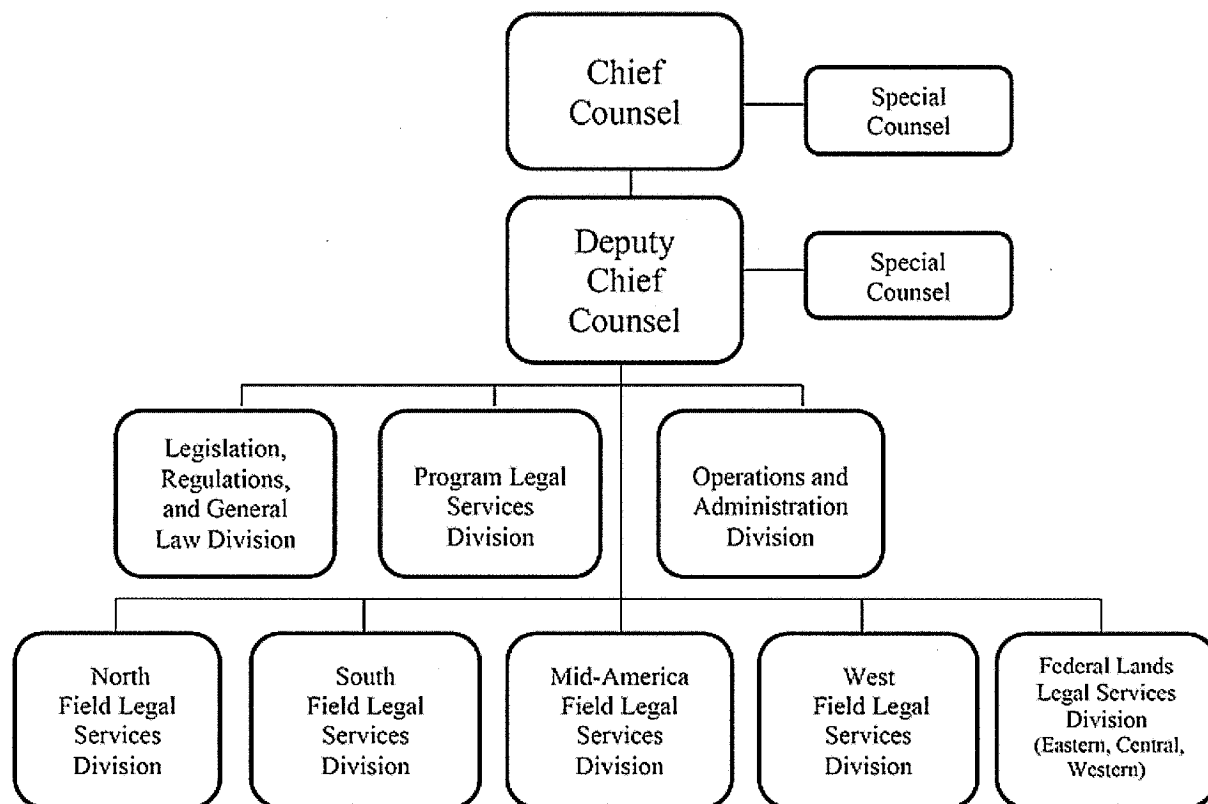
Chief Counsel

Special Counsel

Deputy Chief Counsel

Special Counsel

Legislation, Regulations, and General Law Division

Program Legal Services Division

Operations and Administration Division

North Field Legal Services Division

South Field Legal Services Division

Mid-America Field Legal Services Division

West Field Legal Services Division

Federal Lands Legal Services Division (Eastern, Central, Western)